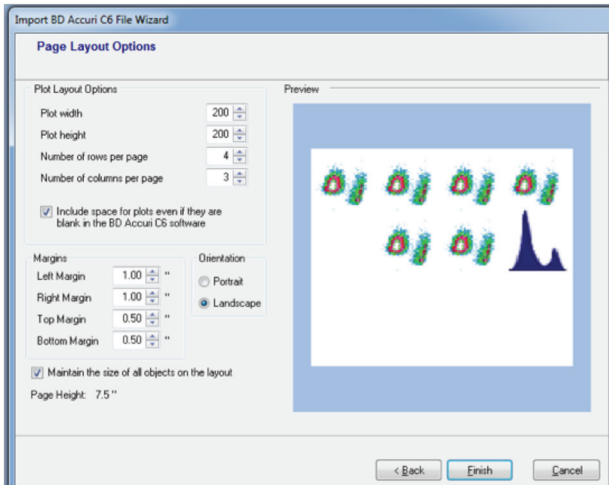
Import BD Accuri C6 File Wizard

Page Layout Options

Plot Layout Options

Plot width 200

Plot height 200

Number of rows per page 4

Number of columns per page 3

Include space for plots even if they are blank in the BD Accuri C6 software

Preview

Margins

Left Margin 1.00 "

Right Margin 1.00 "

Top Margin 0.50 "

Bottom Margin 0.50 "

Orientation

Portrait

Landscape

Maintain the size of all objects on the layout

Page Height: 7.5 "

< Back

Finish

Cancel